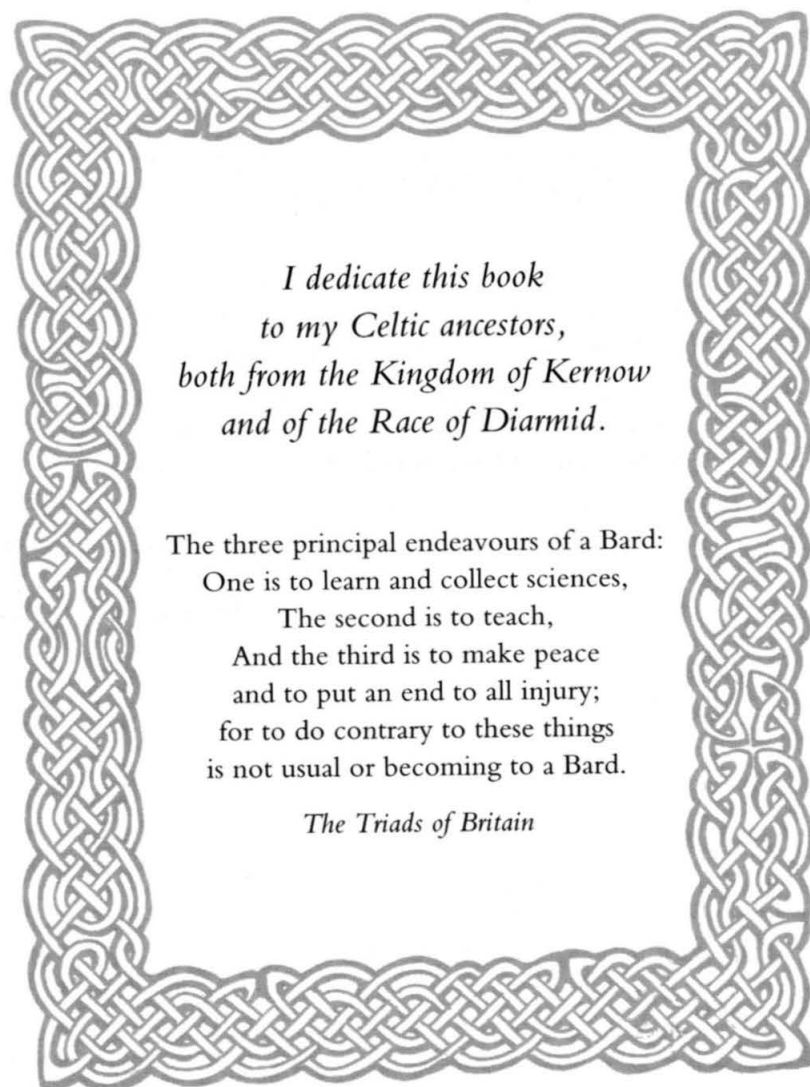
I dedicate this book
to my Celtic ancestors,
both from the Kingdom of Kernow
and of the Race of Diarmid.

The three principal endeavours of a Bard:
One is to learn and collect sciences,
The second is to teach,
And the third is to make peace
and to put an end to all injury;
for to do contrary to these things
is not usual or becoming to a Bard.

The Triads of Britain